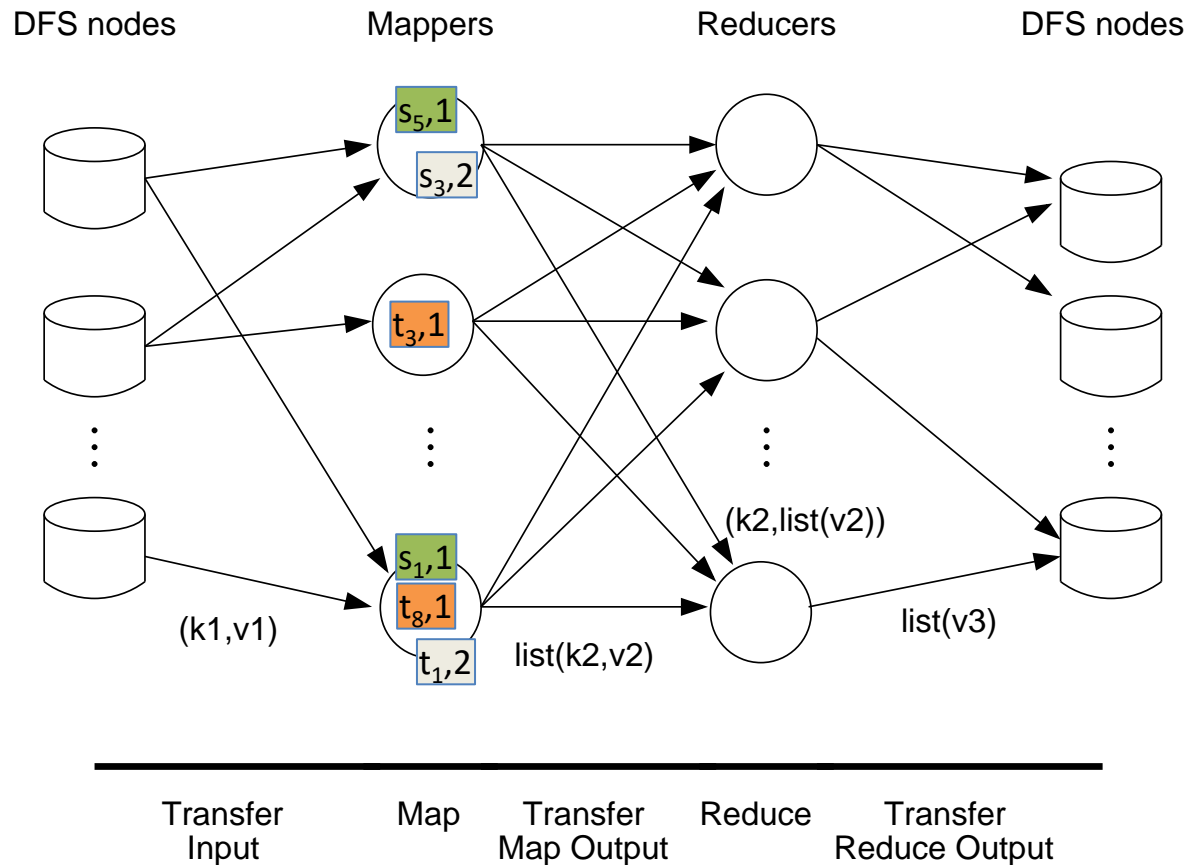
DFS nodes

Mappers

Reducers

DFS nodes

$s_5$,1

$s_3$,2

$t_3$,1

$s_1$,1

$t_8$,1

$t_1$,2

(k2,list(v2))

(k1,v1)

list(k2,v2)

list(v3)

Transfer Input

Map

Transfer Map Output

Reduce

Transfer Reduce Output